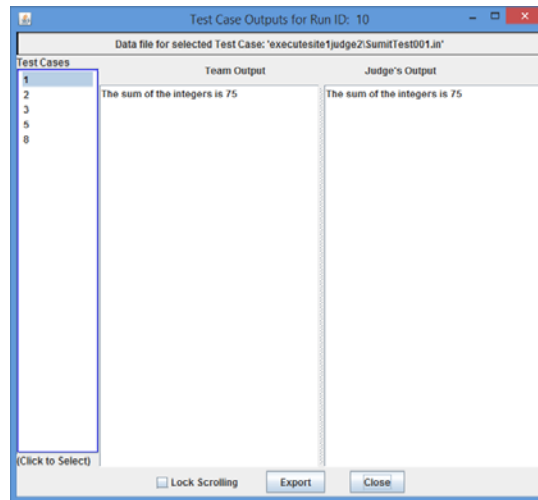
Test Case Outputs for Run ID: 10

Data file for selected Test Case: 'executesite1judge2\SumitTest001.in'

Test Cases

1
2
3
5
8

(Click to Select)

Team Output

The sum of the integers is 75

Judge's Output

The sum of the integers is 75

Lock Scrolling

Export

Close